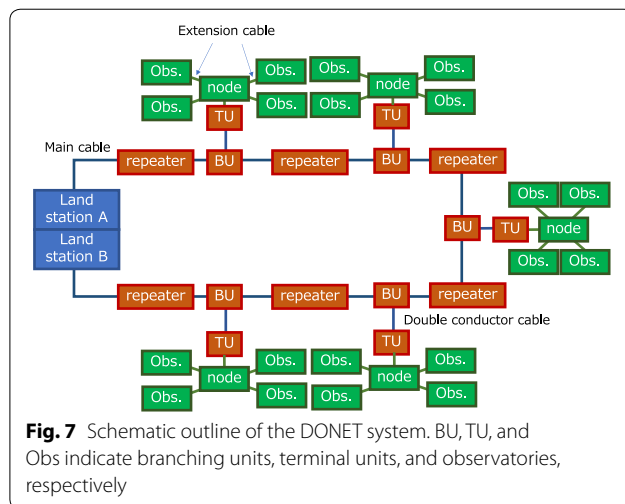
Extension cable

Obs.
node
Obs.
Obs.
Obs.
TU

Obs.
node
Obs.
Obs.
Obs.
TU

Main cable

repeater
BU
repeater
BU
repeater

Land station A
Land station B

BU
TU
Obs.
Obs.
node
Obs.
Obs.

repeater
BU
repeater
BU
repeater

Double conductor cable

TU
Obs.
node
Obs.
Obs.
Obs.

TU
Obs.
node
Obs.
Obs.
Obs.

**Fig. 7** Schematic outline of the DONET system. BU, TU, and Obs indicate branching units, terminal units, and observatories, respectively